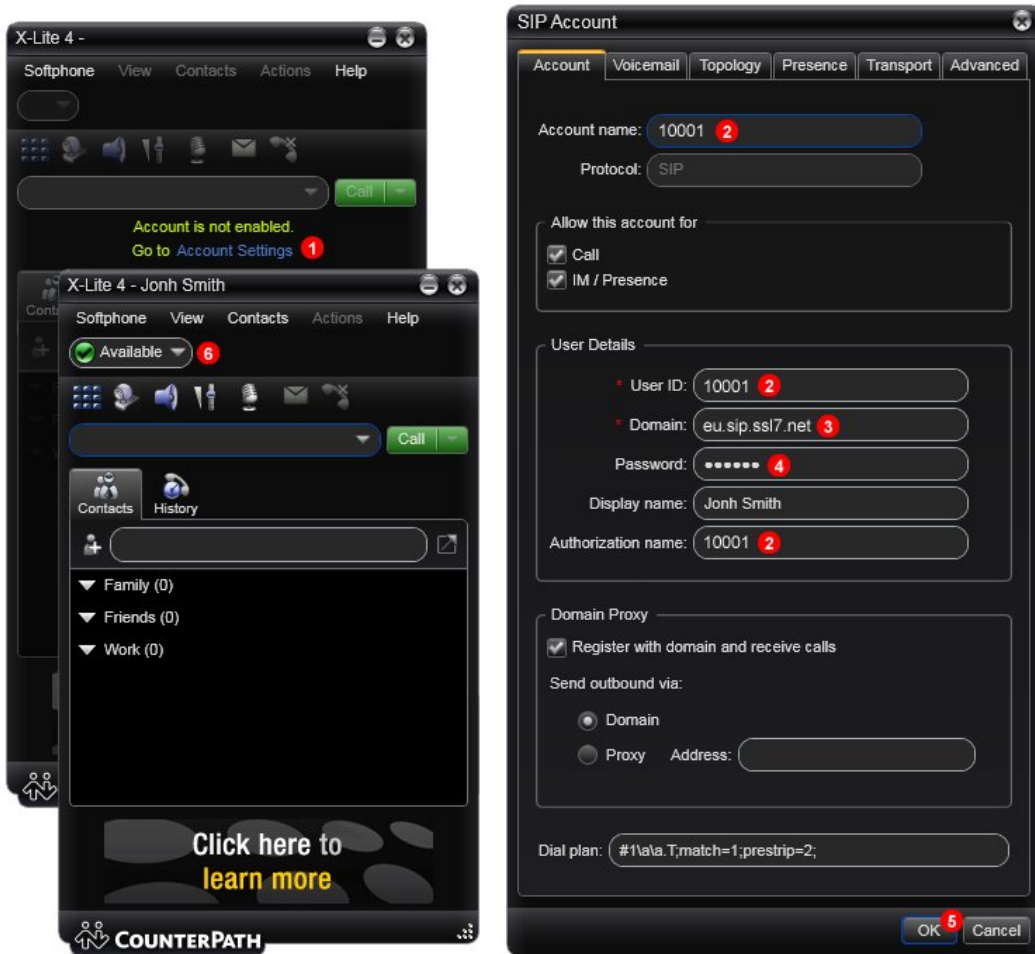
X-Lite 4 -

Softphone View Contacts Actions Help

Call

Account is not enabled.
Go to Account Settings 1

X-Lite 4 - Jonh Smith

Softphone View Contacts Actions Help

Available 6

Call

Contacts History

Family (0)
Friends (0)
Work (0)

Click here to learn more

CounterPath

SIP Account

Account Voicemail Topology Presence Transport Advanced

Account name: 10001 2
Protocol: SIP

Allow this account for
Call
IM / Presence

User Details
* User ID: 10001 2
* Domain: eu.sip.ssl7.net 3
Password: •••••• 4
Display name: Jonh Smith
Authorization name: 10001 2

Domain Proxy
Register with domain and receive calls
Send outbound via:
Domain
Proxy Address:

Dial plan: #1\a\a.T;match=1;prestrip=2;

OK 5 Cancel